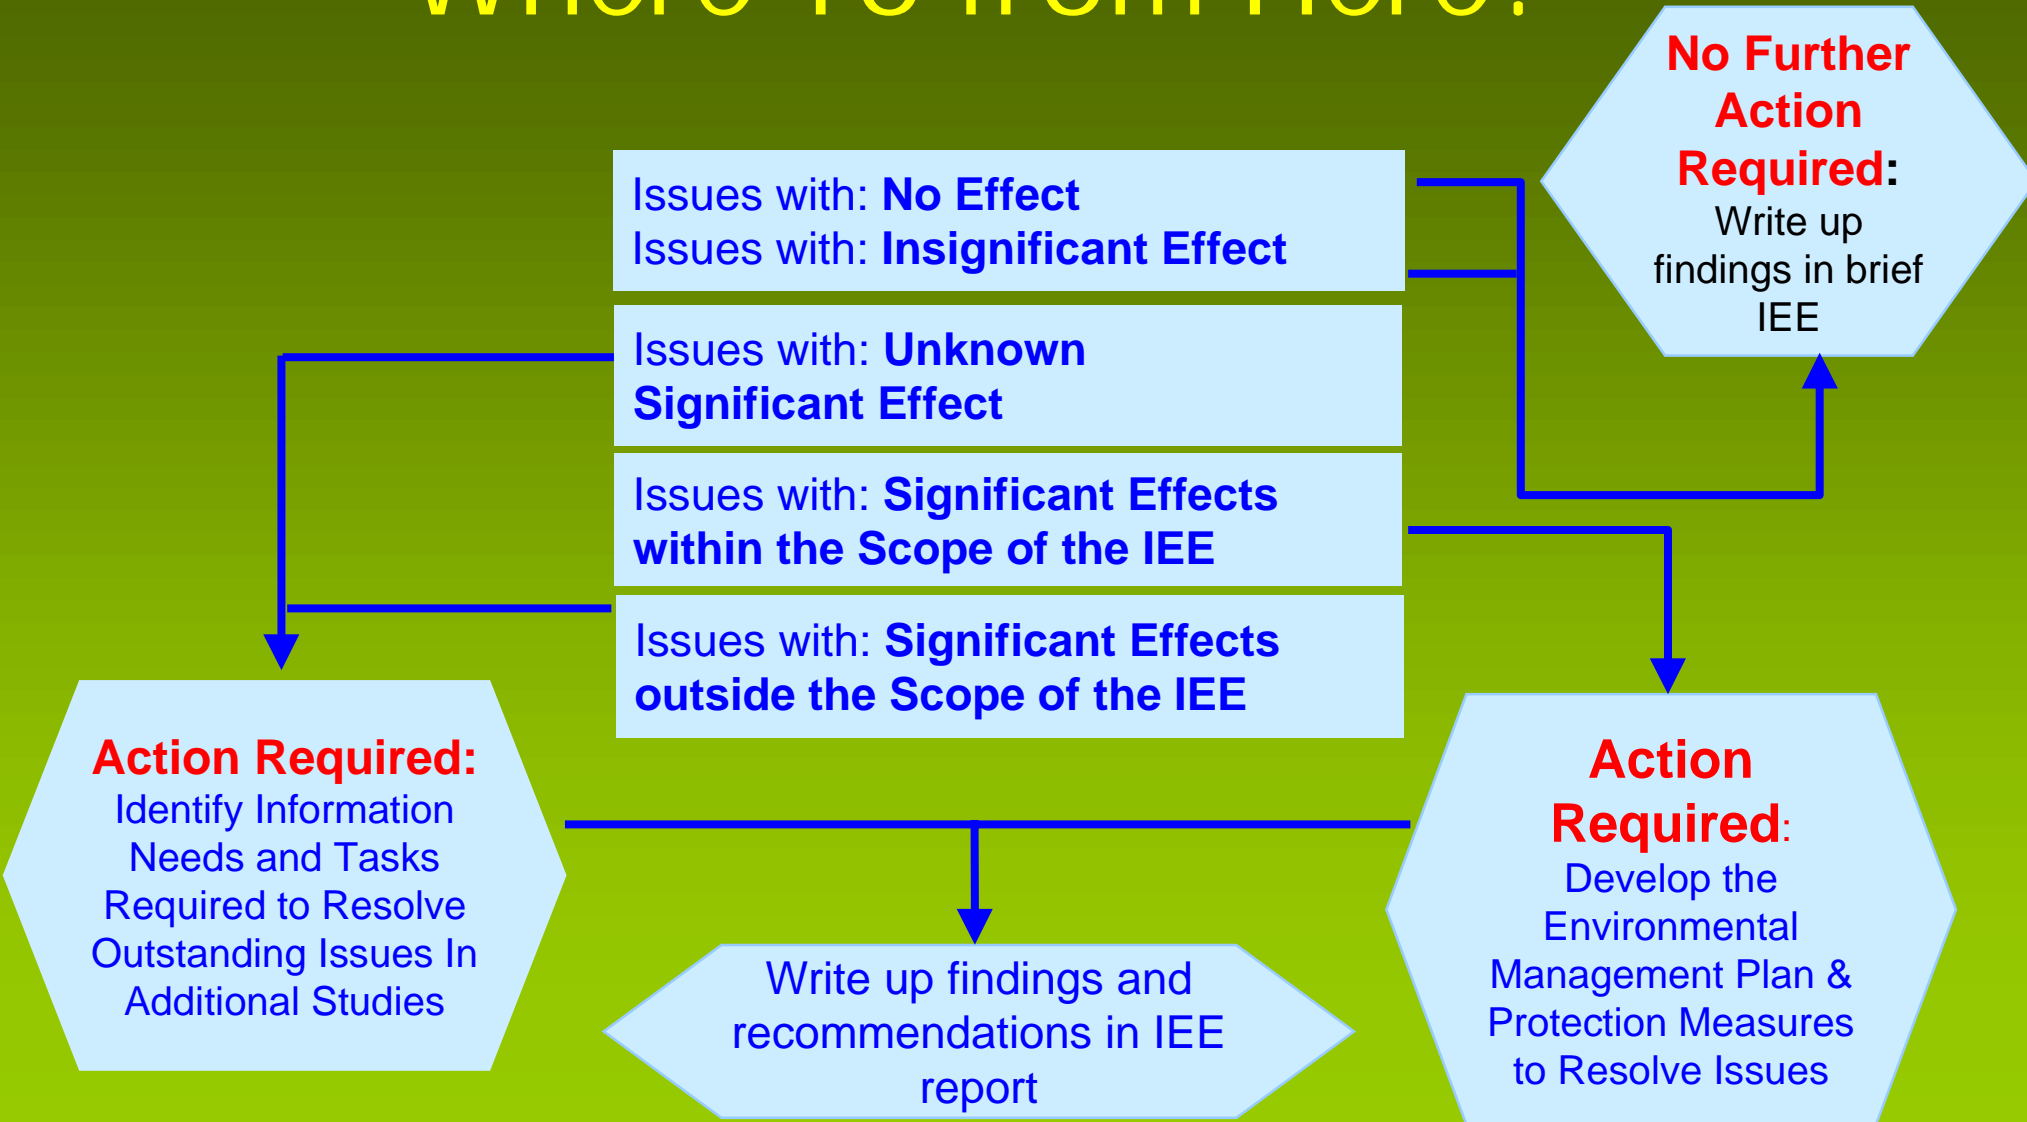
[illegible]

Issues with: No Effect
Issues with: Insignificant Effect

No Further Action Required: Write up findings in brief IEE

Issues with: Unknown Significant Effect

Issues with: Significant Effects within the Scope of the IEE

Issues with: Significant Effects outside the Scope of the IEE

Action Required: Identify Information Needs and Tasks Required to Resolve Outstanding Issues In Additional Studies

Write up findings and recommendations in IEE report

Action Required: Develop the Environmental Management Plan & Protection Measures to Resolve Issues